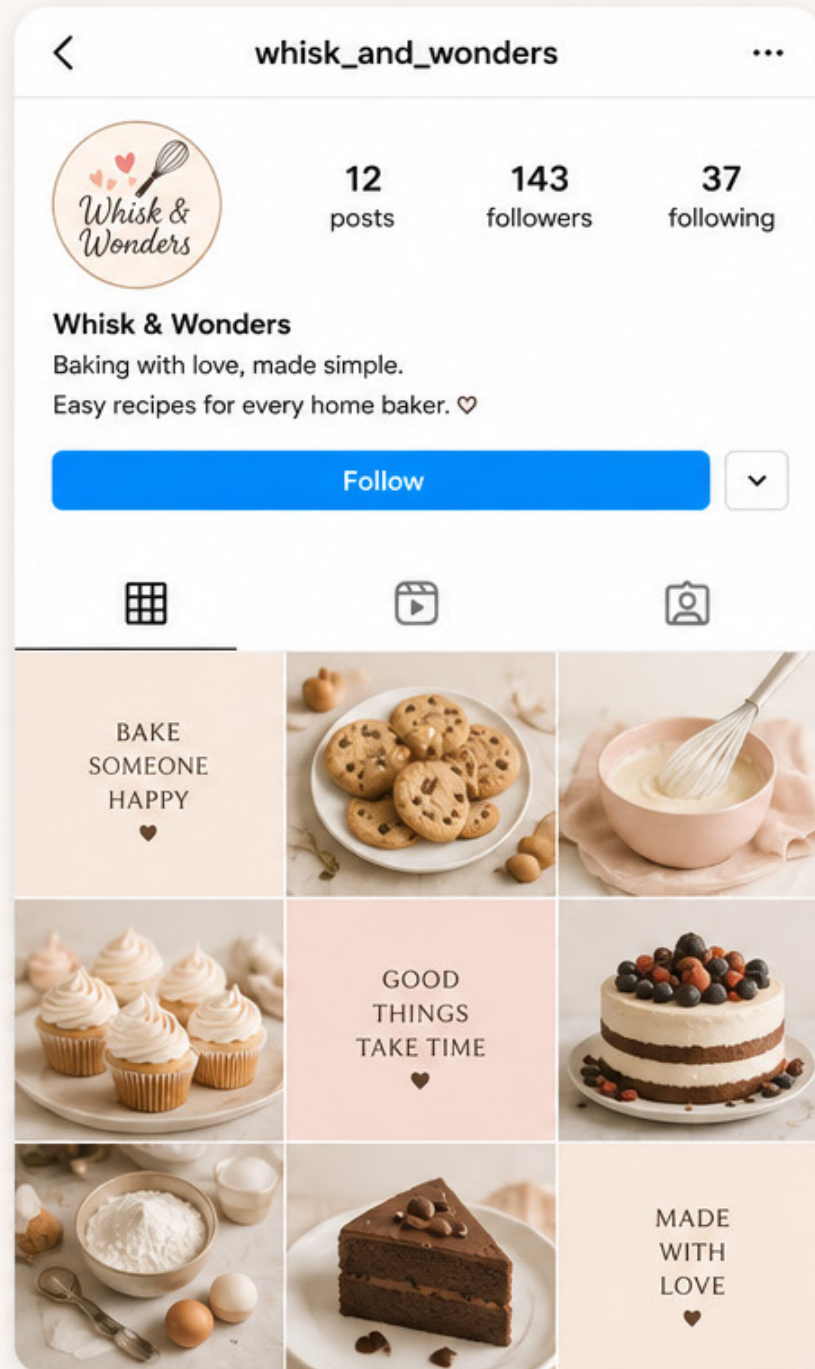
<

whisk_and_wonders

...

Whisk & Wonders

12
posts

143
followers

37
following

Whisk & Wonders

Baking with love, made simple.

Easy recipes for every home baker. ♡

Follow

BAKE SOMEONE HAPPY
♥

GOOD THINGS TAKE TIME
♥

MADE WITH LOVE
♥